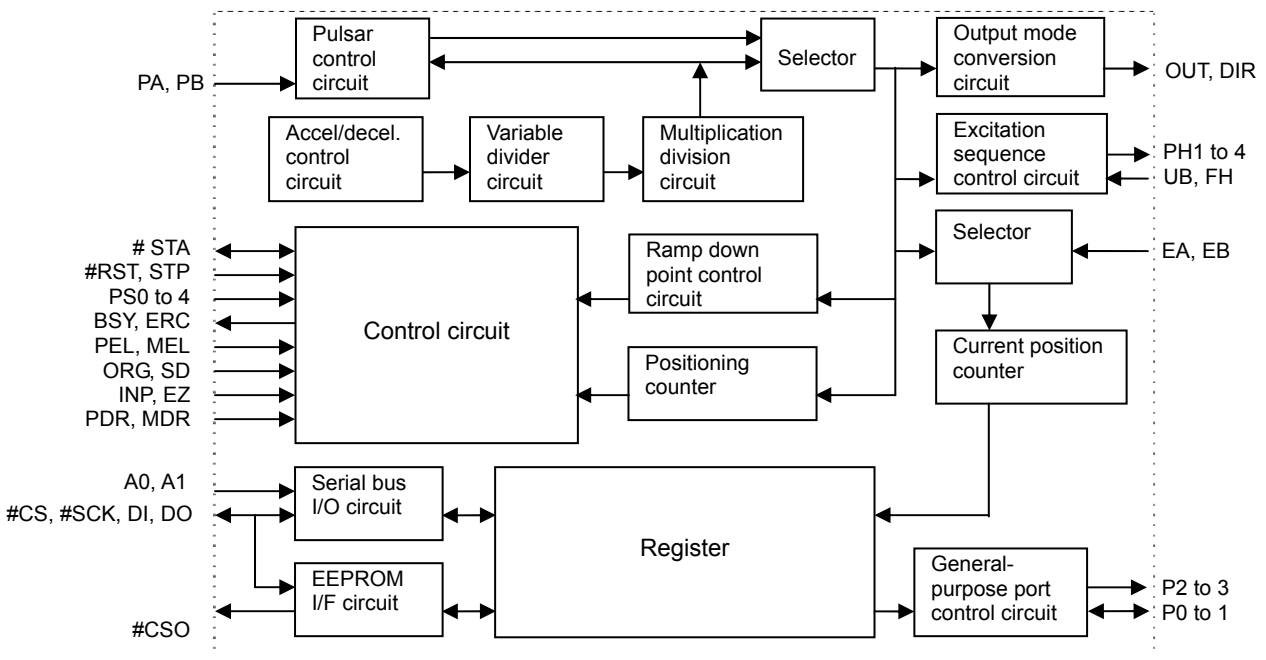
PA, PB

Pulsar control circuit

Selector

Output mode conversion circuit

OUT, DIR

Accel/decel. control circuit

Variable divider circuit

Multiplication division circuit

Excitation sequence control circuit

PH1 to 4
UB, FH

# STA
#RST, STP
PS0 to 4
BSY, ERC
PEL, MEL
ORG, SD
INP, EZ
PDR, MDR

Control circuit

Ramp down point control circuit

Selector

EA, EB

Positioning counter

Current position counter

A0, A1
#CS, #SCK, DI, DO

Serial bus I/O circuit

Register

EEPROM I/F circuit

#CSO

General-purpose port control circuit

P2 to 3
P0 to 1